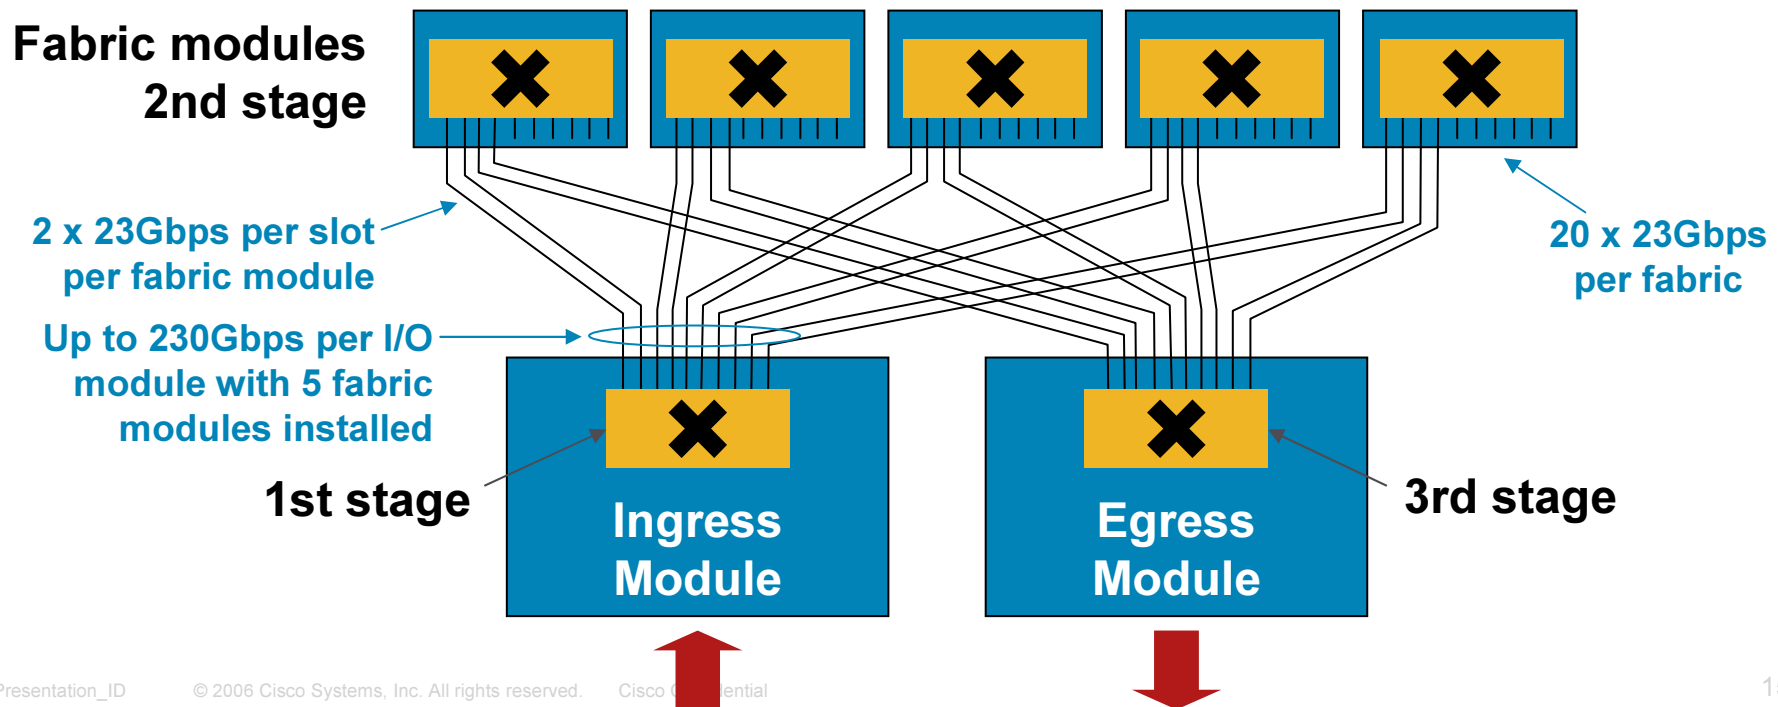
Fabric modules
2nd stage

2 x 23Gbps per slot per fabric module

Up to 230Gbps per I/O module with 5 fabric modules installed

20 x 23Gbps per fabric

1st stage

Ingress Module

Egress Module

3rd stage

Presentation_ID © 2006 Cisco Systems, Inc. All rights reserved. Cisco C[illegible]ential 1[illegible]